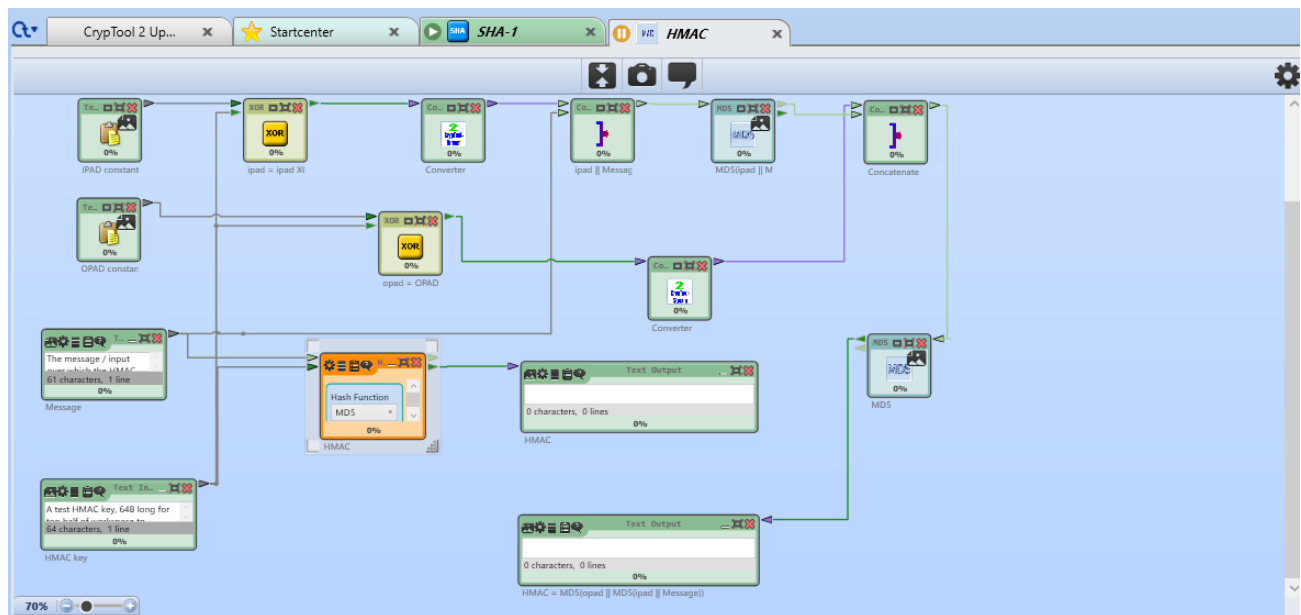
CrypTool 2 Up...
Startcenter
SHA-1
HMAC

Te...
0%
IPAD constant

XOR
XOR
0%
ipad = ipad XI

Co...
0%
Converter

Co...
0%
ipad || Messag

MD5
MD5
0%
MD5(ipad || M

Co...
0%
Concatenate

Te...
0%
OPAD constan

XOR
XOR
0%
opad = OPAD

Co...
0%
Converter

T...
The message / input over which the HMAC
61 characters, 1 line
0%
Message

H...
Hash Function
MD5
0%
HMAC

Text Output
0 characters, 0 lines
0%
HMAC

MD5
MD5
0%
MD5

Text In...
A test HMAC key, 64B long for top half of workspace to
64 characters, 1 line
0%
HMAC key

Text Output
0 characters, 0 lines
0%
HMAC = MD5(opad || MD5(ipad || Message))

70%